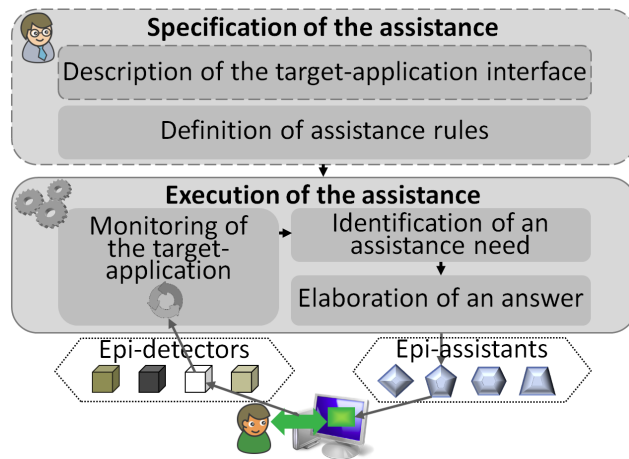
Specification of the assistance

Description of the target-application interface

Definition of assistance rules

Execution of the assistance

Monitoring of the target-application

Identification of an assistance need

Elaboration of an answer

Epi-detectors

Epi-assistants